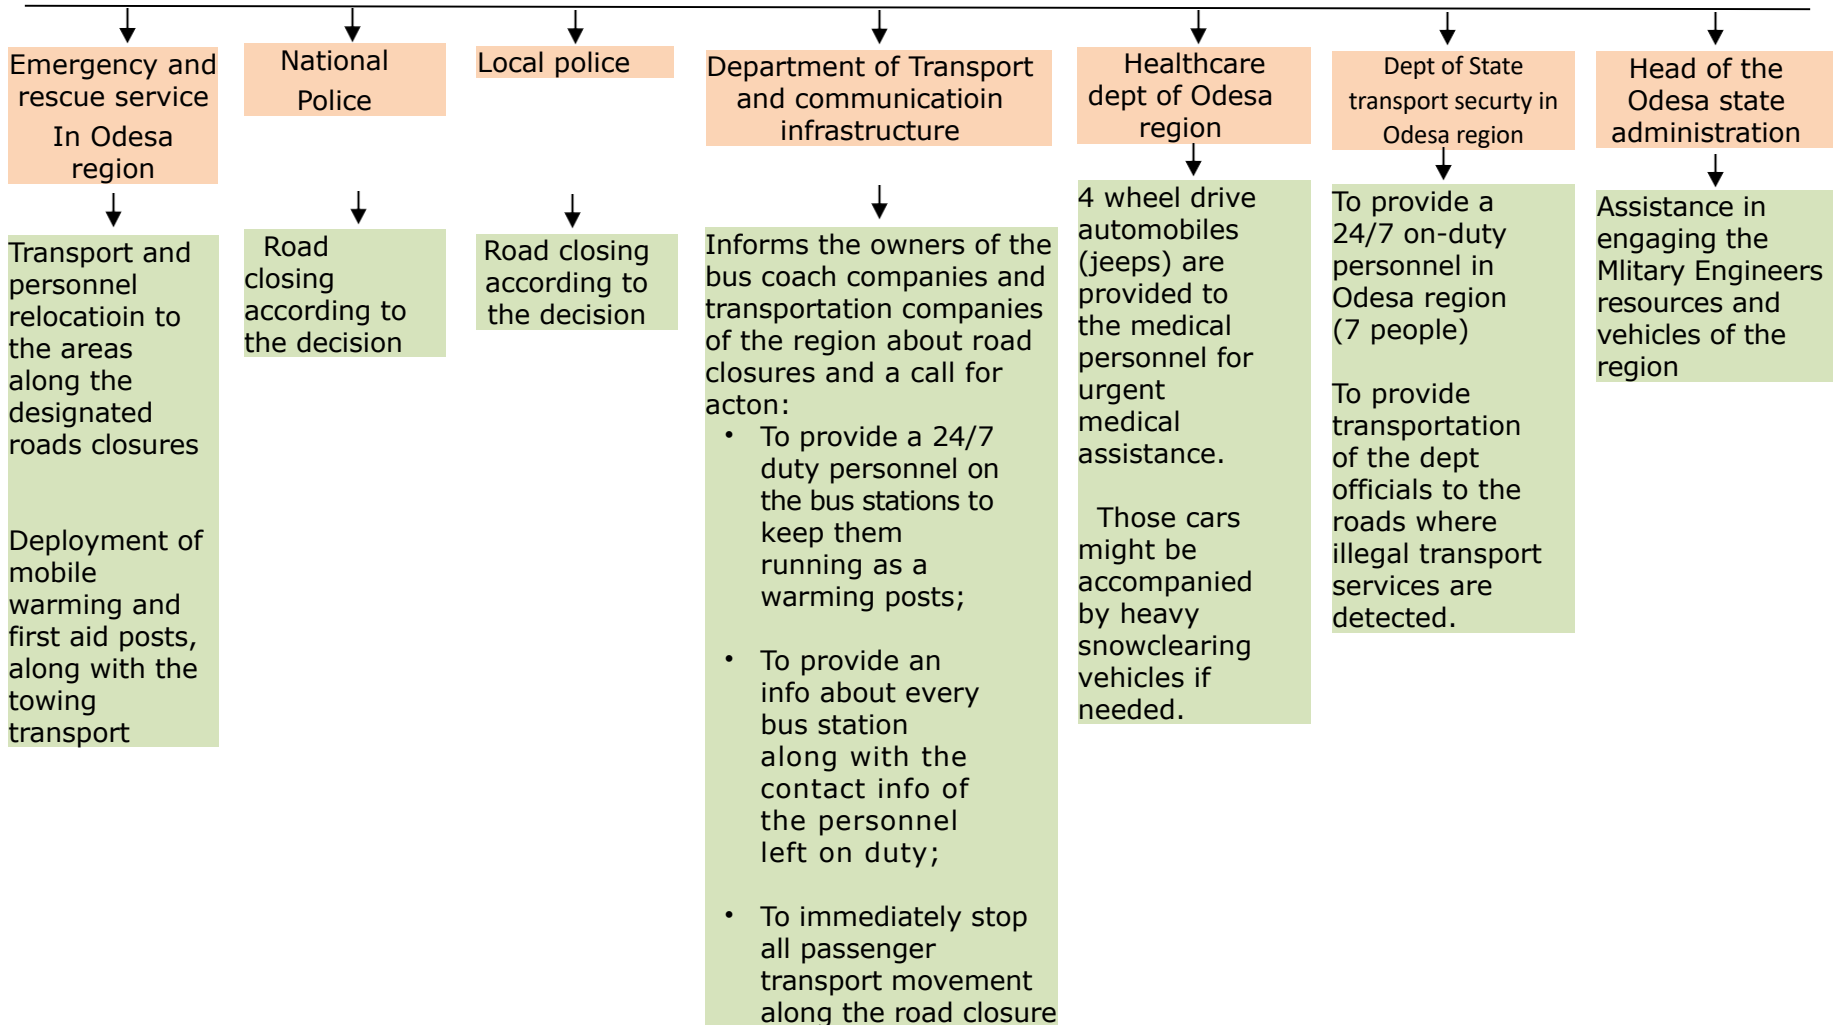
Emergency and rescue service In Odesa region

Transport and personnel relocatioin to the areas along the designated roads closures

Deployment of mobile warming and first aid posts, along with the towing transport

National Police

Road closing according to the decision

Local police

Road closing according to the decision

Department of Transport and communicatioin infrastructure

Informs the owners of the bus coach companies and transportation companies of the region about road closures and a call for acton:

- To provide a 24/7 duty personnel on the bus stations to keep them running as a warming posts;
- To provide an info about every bus station along with the contact info of the personnel left on duty;
- To immediately stop all passenger transport movement along the road closure

Healthcare dept of Odesa region

4 wheel drive automobiles (jeeps) are provided to the medical personnel for urgent medical assistance.

Those cars might be accompanied by heavy snowclearing vehicles if needed.

Dept of State transport securty in Odesa region

To provide a 24/7 on-duty personnel in Odesa region (7 people)

To provide transportation of the dept officials to the roads where illegal transport services are detected.

Head of the Odesa state administration

Assistance in engaging the Mlitary Engineers resources and vehicles of the region